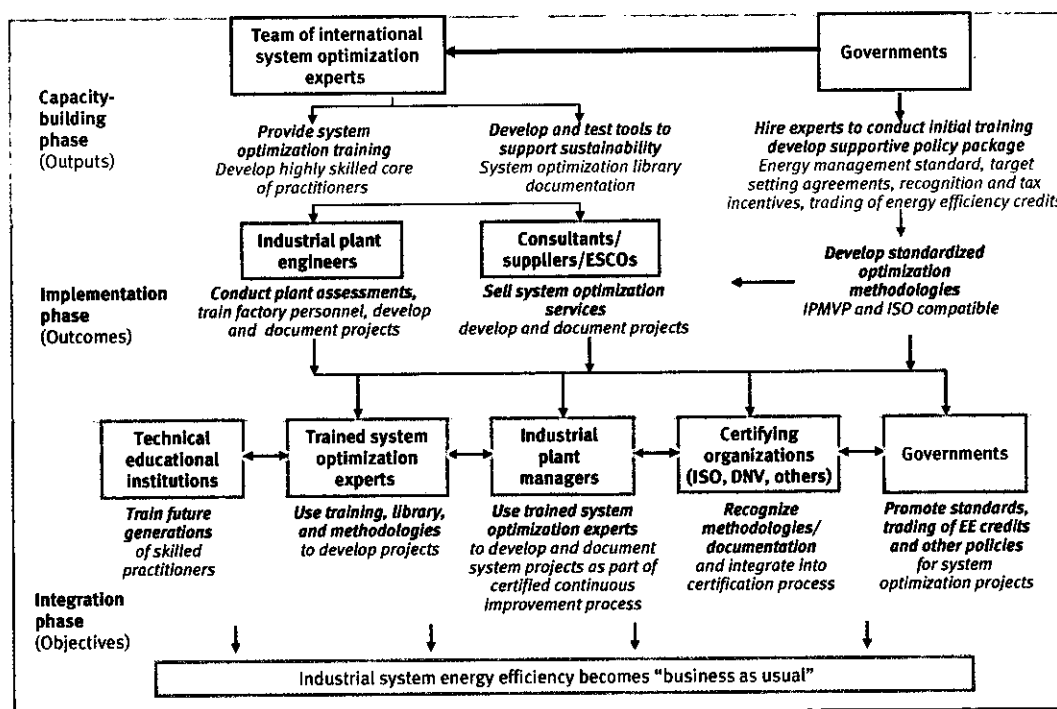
Team of international system optimization experts

Governments

Capacity-building phase
(Outputs)

Provide system optimization training
Develop highly skilled core of practitioners

Develop and test tools to support sustainability
System optimization library documentation

Hire experts to conduct initial training develop supportive policy package
Energy management standard, target setting agreements, recognition and tax incentives, trading of energy efficiency credits

Industrial plant engineers

Consultants/ suppliers/ESCOs

Develop standardized optimization methodologies
IPMVP and ISO compatible

Implementation phase
(Outcomes)

Conduct plant assessments, train factory personnel, develop and document projects

Sell system optimization services
develop and document projects

Technical educational institutions

Trained system optimization experts

Industrial plant managers

Certifying organizations (ISO, DNV, others)

Governments

Train future generations of skilled practitioners

Use training, library, and methodologies to develop projects

Use trained system optimization experts to develop and document system projects as part of certified continuous improvement process

Recognize methodologies/ documentation and integrate into certification process

Promote standards, trading of EE credits and other policies for system optimization projects

Integration phase
(Objectives)

Industrial system energy efficiency becomes "business as usual"